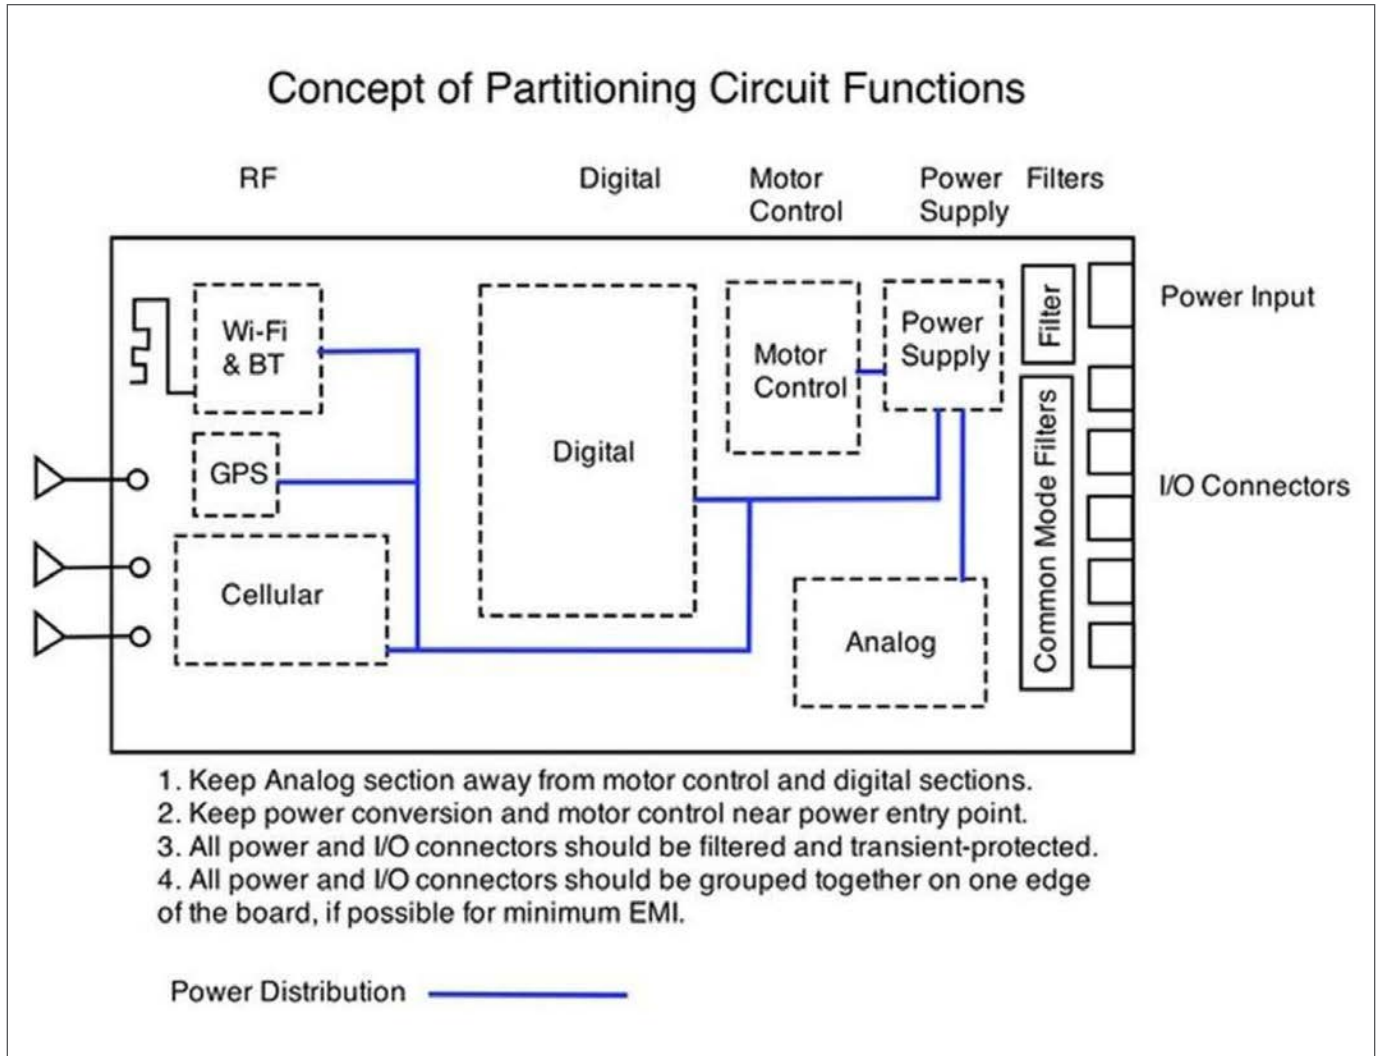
Concept of Partitioning Circuit Functions

RF

Digital

Motor Control

Power Supply

Filters

Wi-Fi & BT

GPS

Cellular

Digital

Motor Control

Power Supply

Analog

Filter

Common Mode Filters

Power Input

I/O Connectors

1. Keep Analog section away from motor control and digital sections.
2. Keep power conversion and motor control near power entry point.
3. All power and I/O connectors should be filtered and transient-protected.
4. All power and I/O connectors should be grouped together on one edge of the board, if possible for minimum EMI.

Power Distribution